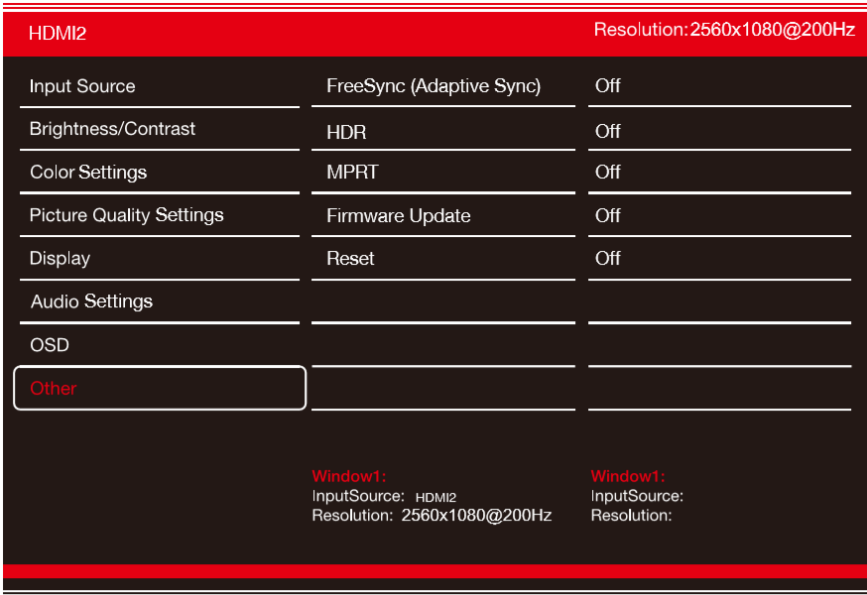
HDMI2

Resolution:2560x1080@200Hz

Input Source
Brightness/Contrast
Color Settings
Picture Quality Settings
Display
Audio Settings
OSD
Other

FreeSync (Adaptive Sync)
HDR
MPRT
Firmware Update
Reset

Off
Off
Off
Off
Off

Window1:
InputSource: HDMI2
Resolution: 2560x1080@200Hz

Window1:
InputSource:
Resolution: